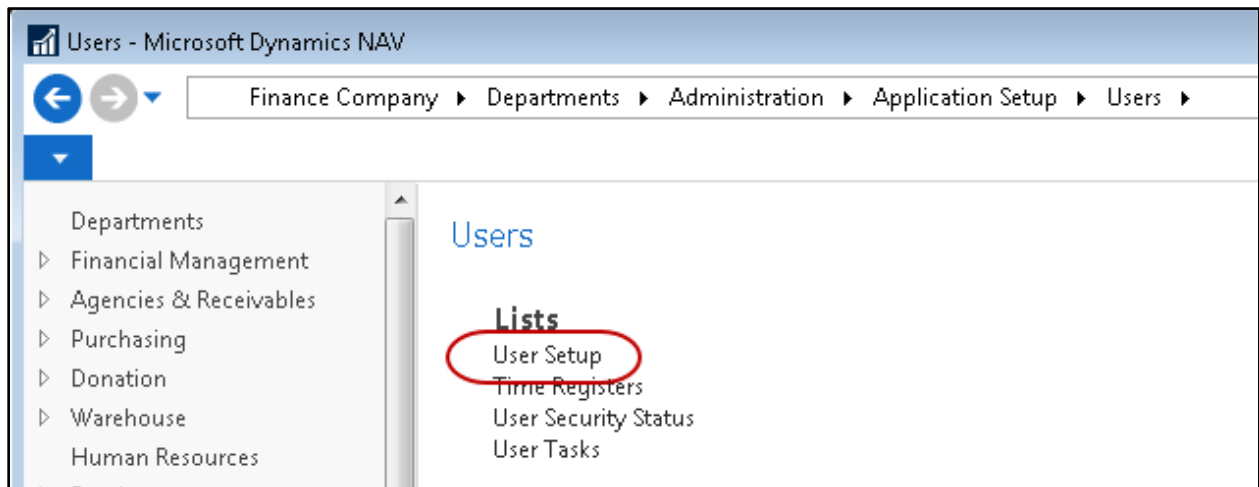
Users - Microsoft Dynamics NAV

Finance Company ▸ Departments ▸ Administration ▸ Application Setup ▸ Users ▸

Departments
Financial Management
Agencies & Receivables
Purchasing
Donation
Warehouse
Human Resources

Users

Lists
User Setup
Time Registers
User Security Status
User Tasks